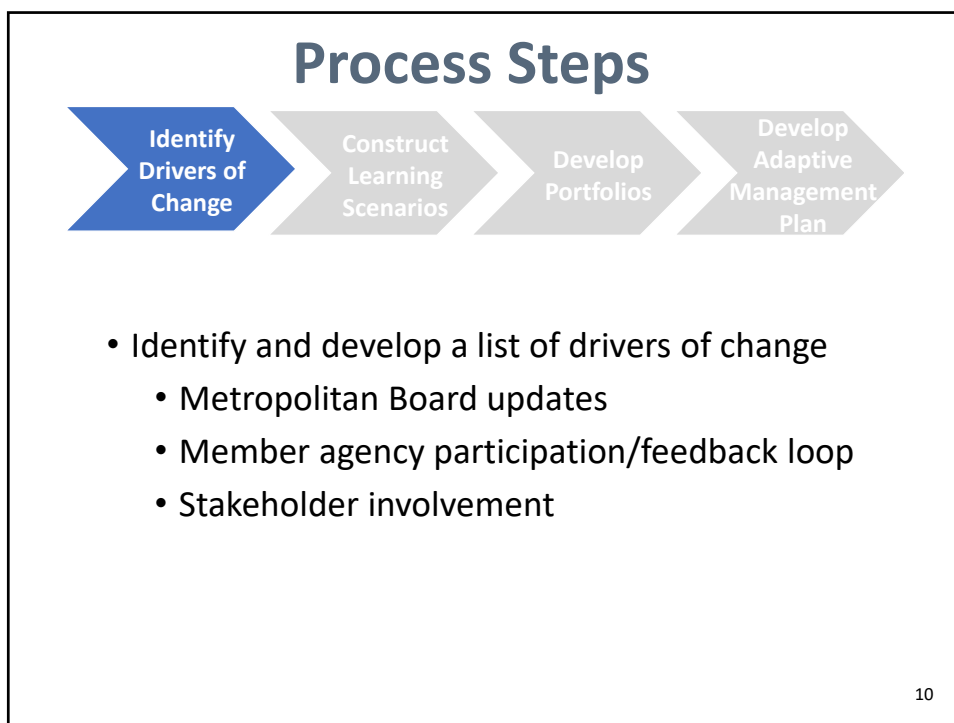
Process Steps

Identify Drivers of Change

Construct Learning Scenarios

Develop Portfolios

Develop Adaptive Management Plan

• Identify and develop a list of drivers of change
  • Metropolitan Board updates
  • Member agency participation/feedback loop
  • Stakeholder involvement

10